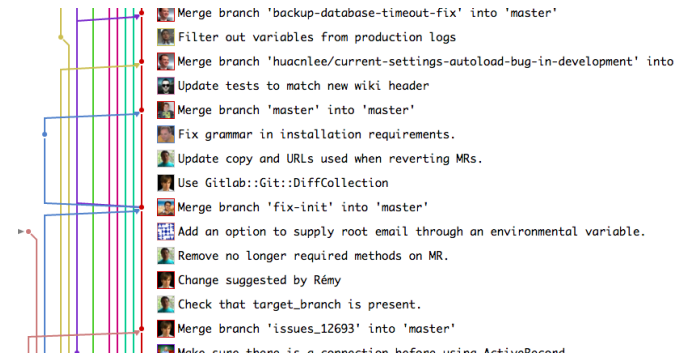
Merge branch 'backup-database-timeout-fix' into 'master'
Filter out variables from production logs
Merge branch 'huacnlee/current-settings-autoload-bug-in-development' into
Update tests to match new wiki header
Merge branch 'master' into 'master'
Fix grammar in installation requirements.
Update copy and URLs used when reverting MRs.
Use Gitlab::Git::DiffCollection
Merge branch 'fix-init' into 'master'
Add an option to supply root email through an environmental variable.
Remove no longer required methods on MR.
Change suggested by Rémy
Check that target_branch is present.
Merge branch 'issues_12693' into 'master'
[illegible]